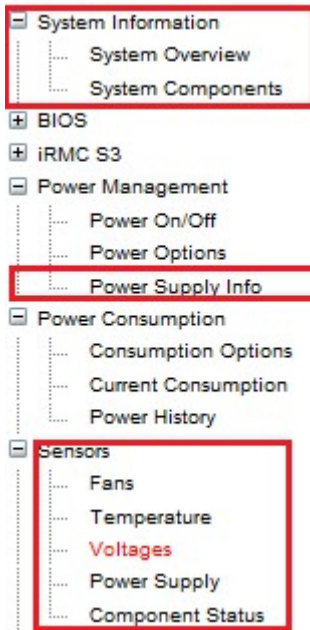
System Information
System Overview
System Components
BIOS
iRMC S3
Power Management
Power On/Off
Power Options
Power Supply Info
Power Consumption
Consumption Options
Current Consumption
Power History
Sensors
Fans
Temperature
Voltages
Power Supply
Component Status